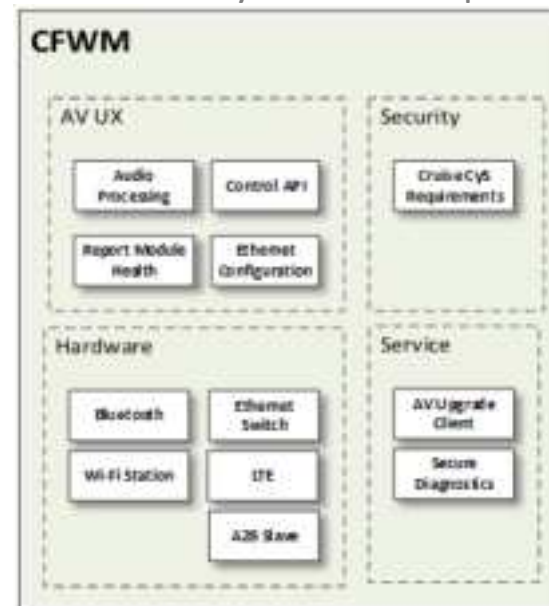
CFWM

AV UX

Audio Processing

Control API

Report Module Health

Ethernet Configuration

Security

CruiseCyS Requirements

Hardware

Bluetooth

Ethernet Switch

Wi-Fi Station

LTE

A2B Slave

Service

AV Upgrade Client

Secure Diagnostics